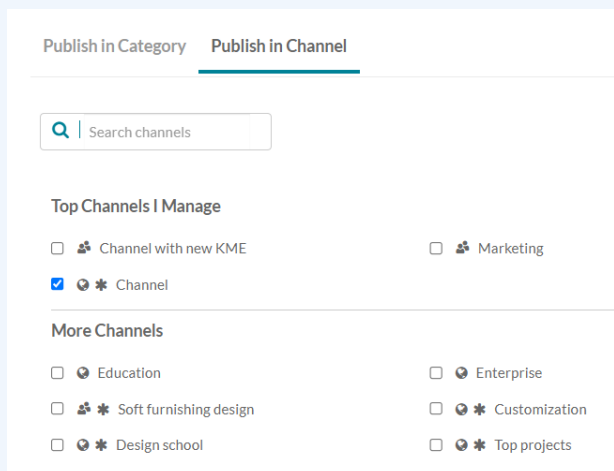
Publish in Category Publish in Channel

Search channels

Top Channels I Manage

Channel with new KME

Marketing

Channel

More Channels

Education

Enterprise

Soft furnishing design

Customization

Design school

Top projects